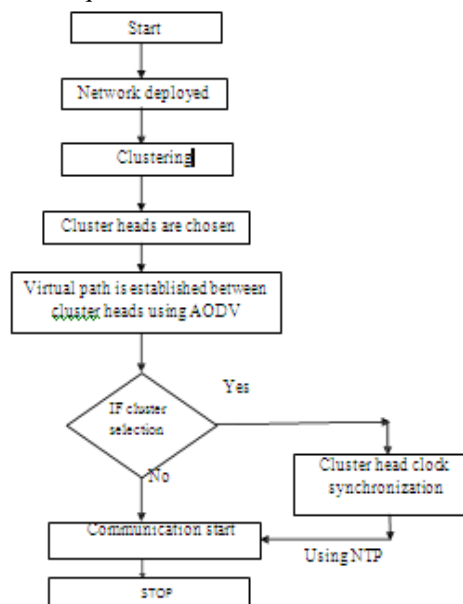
Start

Network deployed

Clustering

Cluster heads are chosen

Virtual path is established between cluster heads using AODV

IF cluster selection

Yes

No

Cluster head clock synchronization

Communication start

Using NTP

STOP